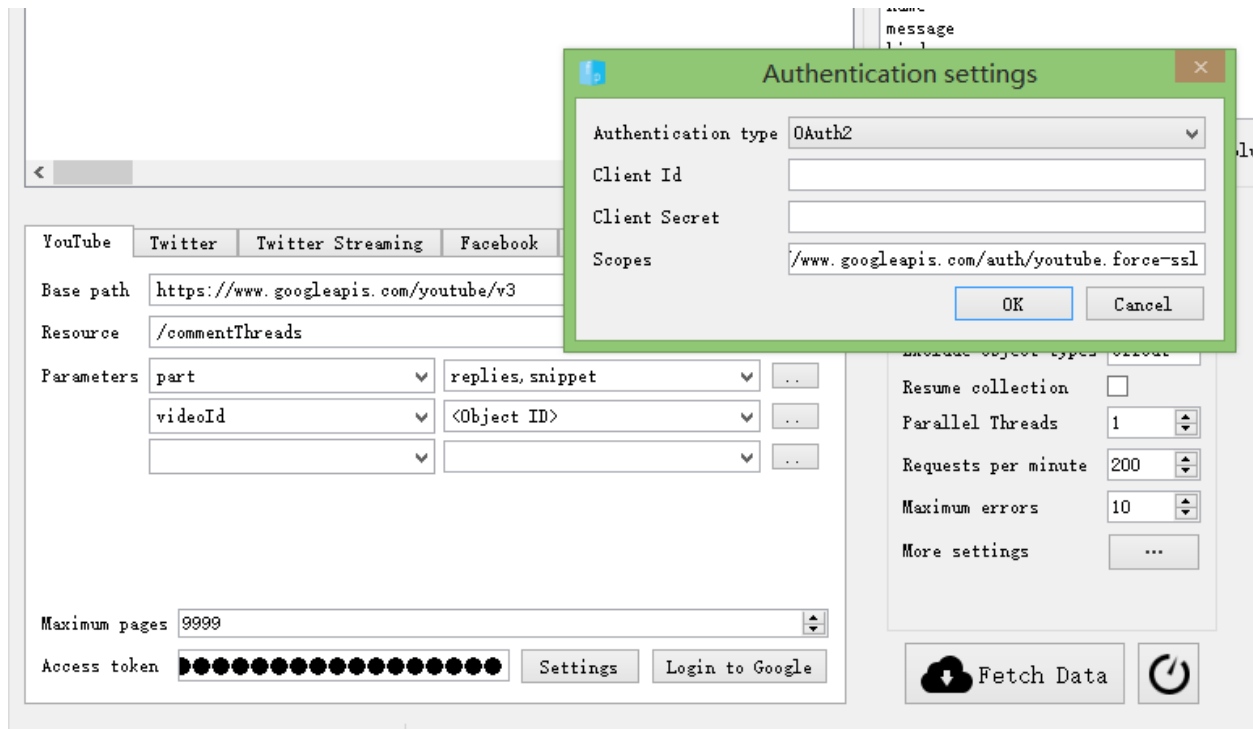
message

Authentication settings

Authentication type OAuth2

Client Id

Client Secret

Scopes /www.googleapis.com/auth/youtube.force-ssl

OK Cancel

YouTube Twitter Twitter Streaming Facebook

Base path https://www.googleapis.com/youtube/v3

Resource /commentThreads

Parameters part replies,snippet ..

videoId <Object ID> ..

..

Resume collection

Parallel Threads 1

Requests per minute 200

Maximum errors 10

More settings ...

Maximum pages 9999

Access token ●●●●●●●●●●●●●●●●●● Settings Login to Google

Fetch Data